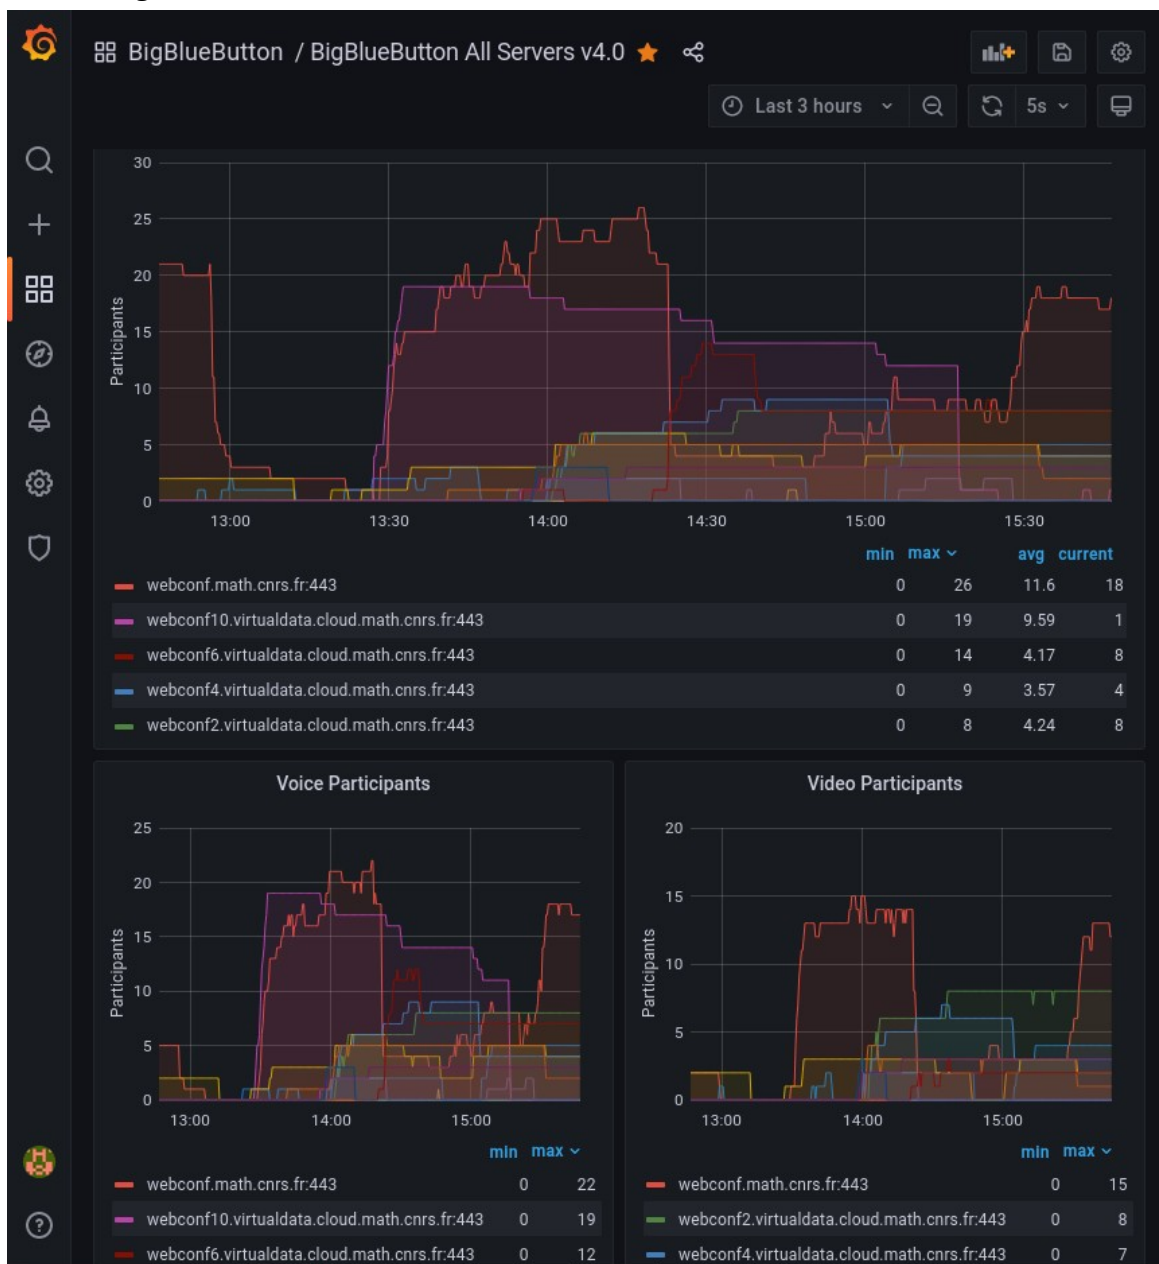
BigBlueButton / BigBlueButton All Servers v4.0

Last 3 hours 5s

30
25
20
15
10
5
0
Participants
13:00 13:30 14:00 14:30 15:00 15:30

| | min | max | avg | current |
|---|---|---|---|---|
| webconf.math.cnrs.fr:443 | 0 | 26 | 11.6 | 18 |
| webconf10.virtualdata.cloud.math.cnrs.fr:443 | 0 | 19 | 9.59 | 1 |
| webconf6.virtualdata.cloud.math.cnrs.fr:443 | 0 | 14 | 4.17 | 8 |
| webconf4.virtualdata.cloud.math.cnrs.fr:443 | 0 | 9 | 3.57 | 4 |
| webconf2.virtualdata.cloud.math.cnrs.fr:443 | 0 | 8 | 4.24 | 8 |

Voice Participants

25
20
15
10
5
0
Participants
13:00 14:00 15:00

| | min | max |
|---|---|---|
| webconf.math.cnrs.fr:443 | 0 | 22 |
| webconf10.virtualdata.cloud.math.cnrs.fr:443 | 0 | 19 |
| webconf6.virtualdata.cloud.math.cnrs.fr:443 | 0 | 12 |

Video Participants

20
15
10
5
0
Participants
13:00 14:00 15:00

| | min | max |
|---|---|---|
| webconf.math.cnrs.fr:443 | 0 | 15 |
| webconf2.virtualdata.cloud.math.cnrs.fr:443 | 0 | 8 |
| webconf4.virtualdata.cloud.math.cnrs.fr:443 | 0 | 7 |